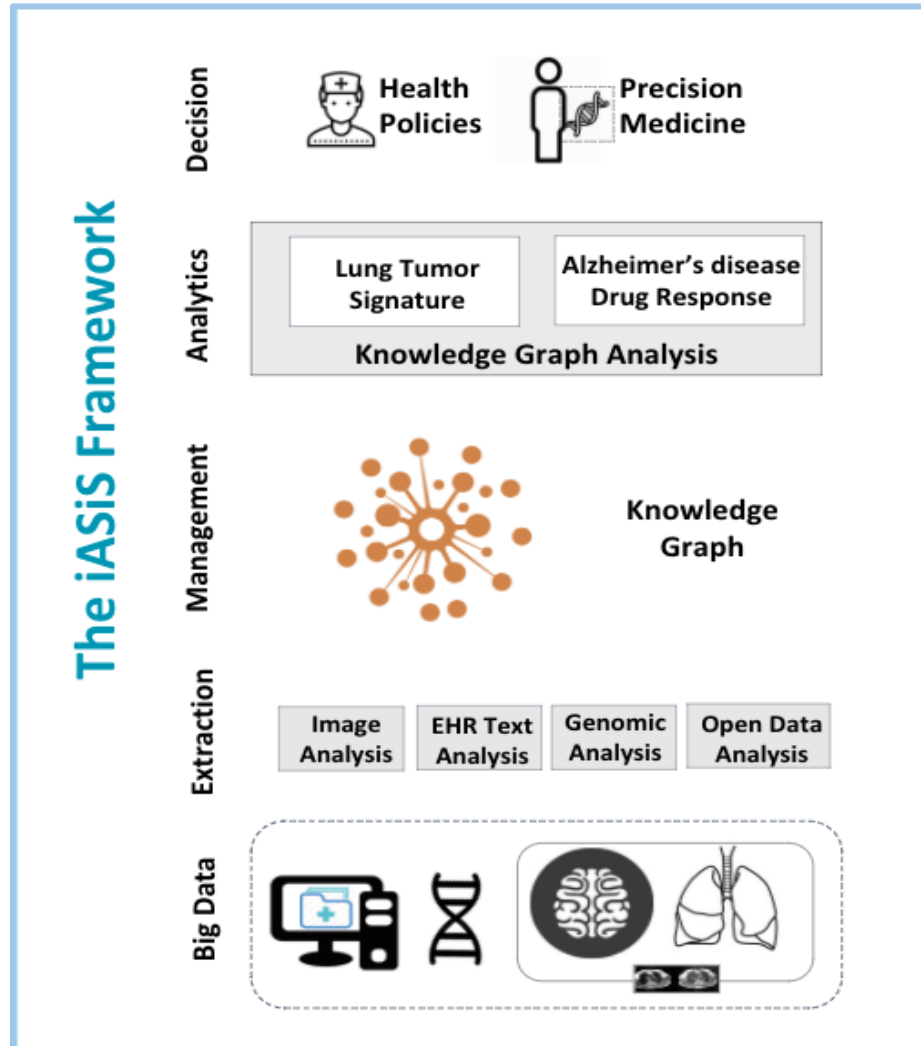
The iASiS Framework

Decision

Health Policies

Precision Medicine

Analytics

Lung Tumor Signature

Alzheimer's disease Drug Response

Knowledge Graph Analysis

Management

Knowledge Graph

Extraction

Image Analysis

EHR Text Analysis

Genomic Analysis

Open Data Analysis

Big Data